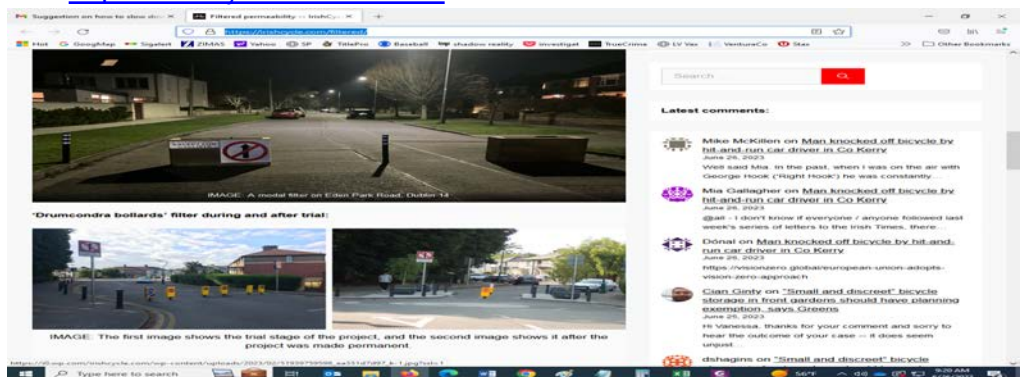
Suggestion on how to slow do ×
Filtered permeability — IrishC ×
https://irishcycle.com/filtered/
Hot G GoogMap Sigalert ZIMAS Yahoo SP TitlePro Baseball shadow reality investigat TrueCrime LV Vex VenturaCo Stax
Other Bookmarks

IMAGE: A modal filter on Eden Park Road, Dublin 14

'Drumcondra bollards' filter during and after trial:

IMAGE: The first image shows the trial stage of the project, and the second image shows it after the project was made permanent.

Search

Latest comments:

Mike McKillen on Man knocked off bicycle by hit-and-run car driver in Co Kerry
June 26, 2023
Well said Mia. In the past, when I was on the air with George Hook ('Right Hook') he was constantly...

Mia Gallagher on Man knocked off bicycle by hit-and-run car driver in Co Kerry
June 26, 2023
@ail - I don't know if everyone / anyone followed last week's series of letters to the Irish Times, there...

Dónal on Man knocked off bicycle by hit-and-run car driver in Co Kerry
June 26, 2023
https://visionzero.global/european-union-adopts-vision-zero-approach

Cian Ginty on "Small and discreet" bicycle storage in front gardens should have planning exemption, says Greens
June 25, 2023
Hi Vanessa, thanks for your comment and sorry to hear the outcome of your case -- it does seem unjust

dshagins on "Small and discreet" bicycle

Type here to search
56°F
9:20 AM